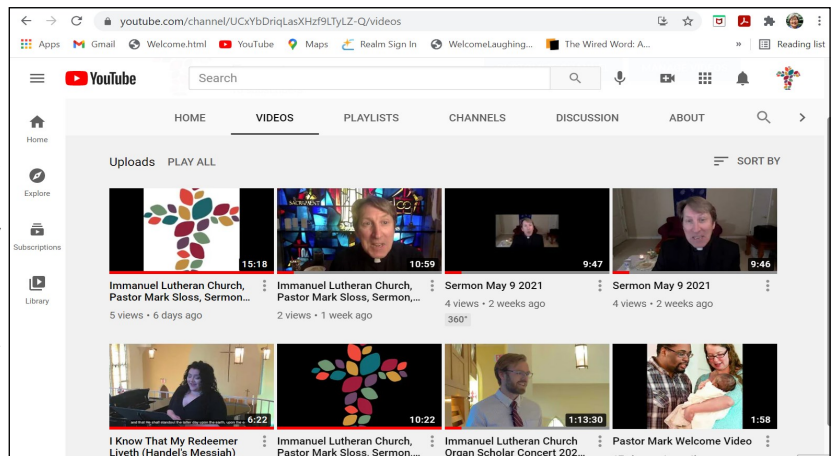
youtube.com/channel/UCxYbDriqLasXHzf9LTyLZ-Q/videos

Apps Gmail Welcome.html YouTube Maps Realm Sign In WelcomeLaughing... The Wired Word: A... » Reading list

YouTube

Search

Home

Explore

Subscriptions

Library

HOME VIDEOS PLAYLISTS CHANNELS DISCUSSION ABOUT

Uploads PLAY ALL

SORT BY

15:18
Immanuel Lutheran Church, Pastor Mark Sloss, Sermon...
5 views • 6 days ago

10:59
Immanuel Lutheran Church, Pastor Mark Sloss, Sermon,...
2 views • 1 week ago

9:47
Sermon May 9 2021
4 views • 2 weeks ago
360°

9:46
Sermon May 9 2021
4 views • 2 weeks ago

6:22
I Know That My Redeemer Liveth (Handel's Messiah)

10:22
Immanuel Lutheran Church, Pastor Mark Sloss, Sermon,...

1:13:30
Immanuel Lutheran Church Organ Scholar Concert 202...

1:58
Pastor Mark Welcome Video